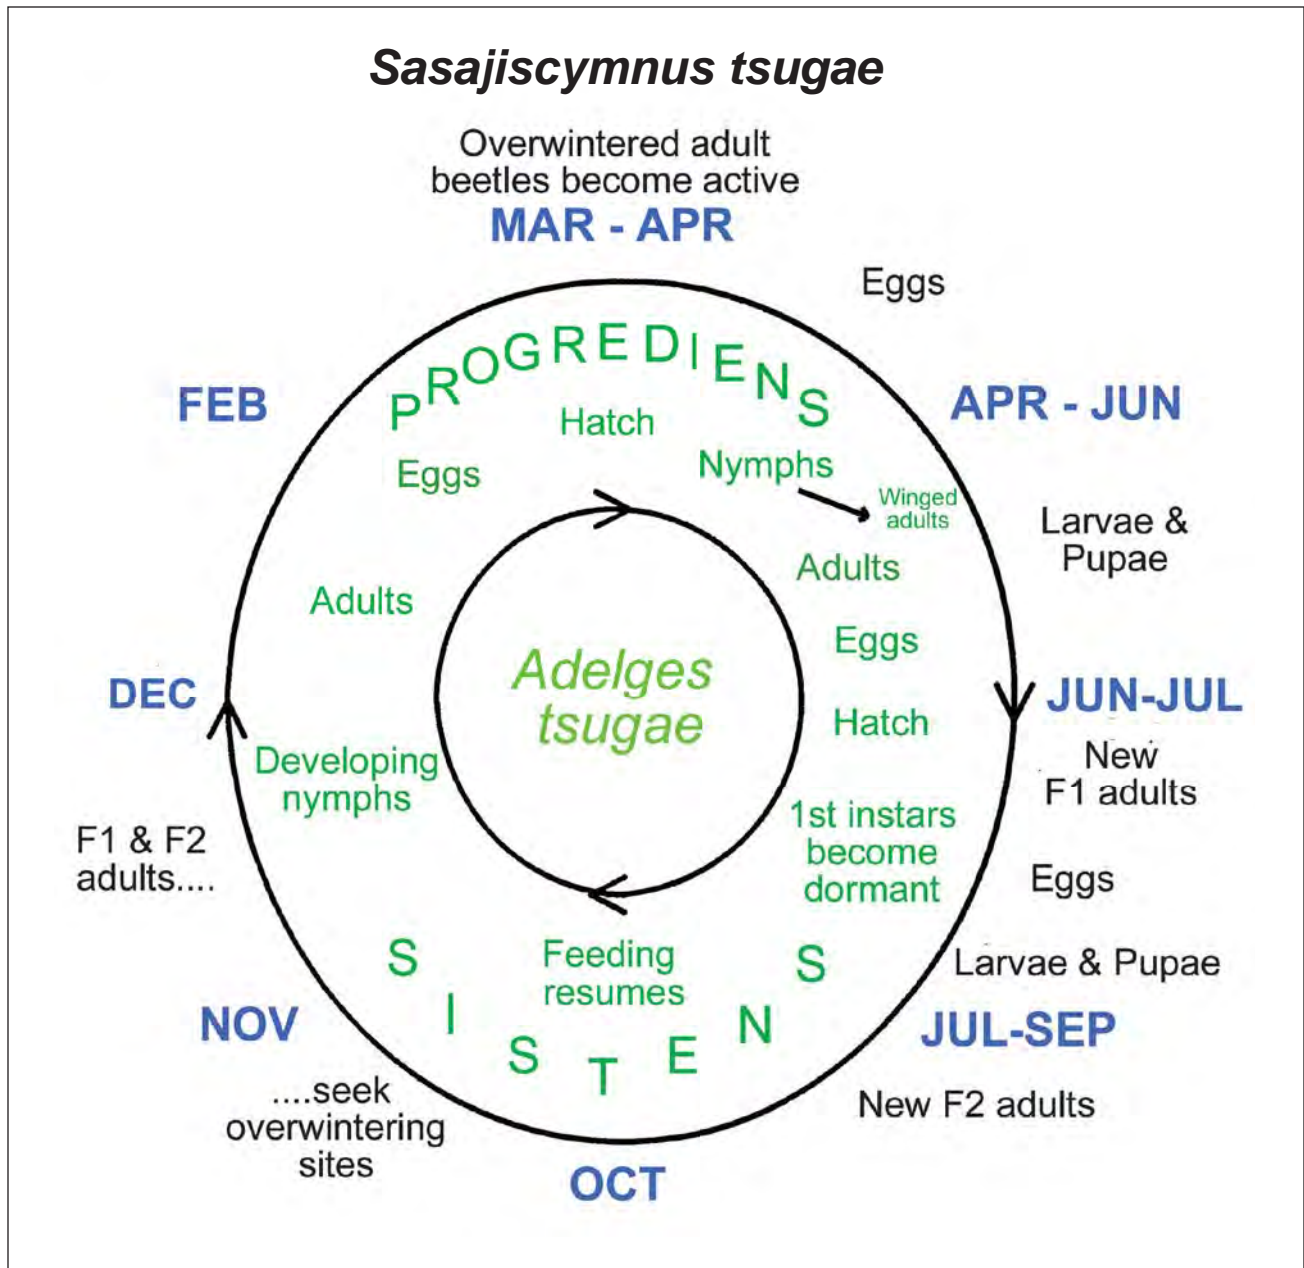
Sasajiscymnus tsugae

Overwintered adult beetles become active

MAR - APR

Eggs

PROGREDIENS

FEB

Hatch

APR - JUN

Eggs

Nymphs

Winged adults

Larvae & Pupae

Adults

Adults

Eggs

Adelges tsugae

DEC

JUN-JUL

Hatch

New F1 adults

Developing nymphs

F1 & F2 adults....

1st instars become dormant

Eggs

SISTENS

Feeding resumes

Larvae & Pupae

NOV

JUL-SEP

....seek overwintering sites

New F2 adults

OCT